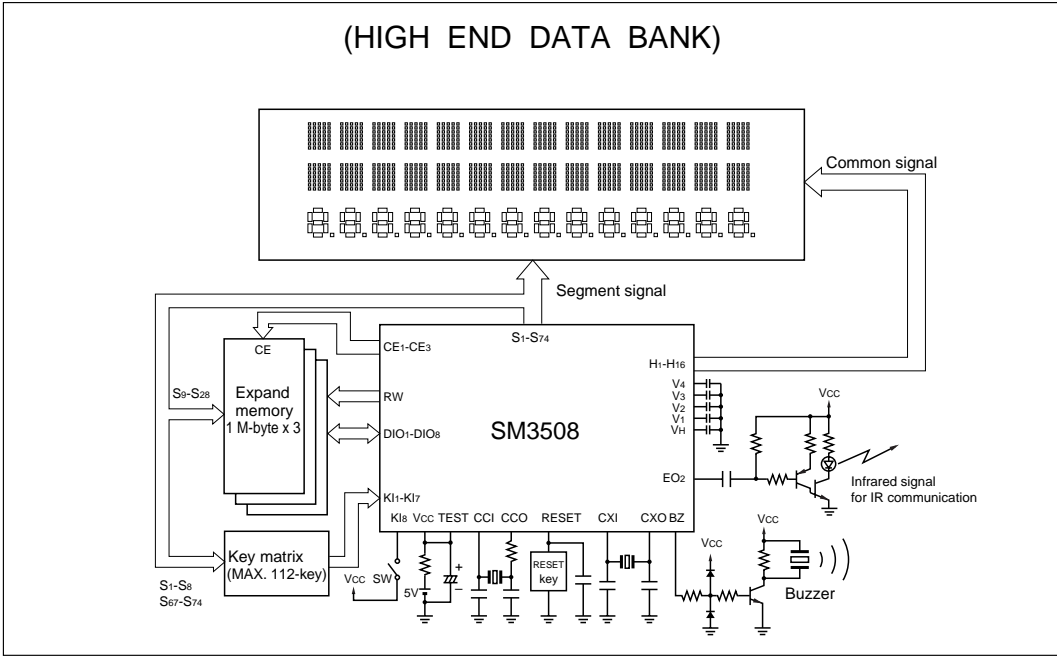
(HIGH END DATA BANK)

Common signal

Segment signal

CE

$S_1$-$S_{74}$

$CE_1$-$CE_3$

$H_1$-$H_{16}$

$S_9$-$S_{28}$

Expand memory 1 M-byte x 3

RW

SM3508

$DIO_1$-$DIO_8$

$V_4$
$V_3$
$V_2$
$V_1$
$V_H$

VCC

$EO_2$

Infrared signal for IR communication

$KI_1$-$KI_7$

$KI_8$ VCC TEST CCI CCO RESET CXI CXO BZ

Key matrix (MAX. 112-key)

VCC

VCC SW

+

−

5V

RESET key

VCC

Buzzer

$S_1$-$S_8$
$S_{67}$-$S_{74}$